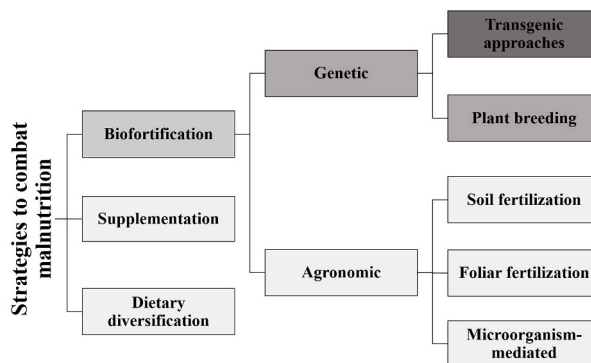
Strategies to combat malnutrition

Biofortification

Supplementation

Dietary diversification

Genetic

Agronomic

Transgenic approaches

Plant breeding

Soil fertilization

Foliar fertilization

Microorganism-mediated